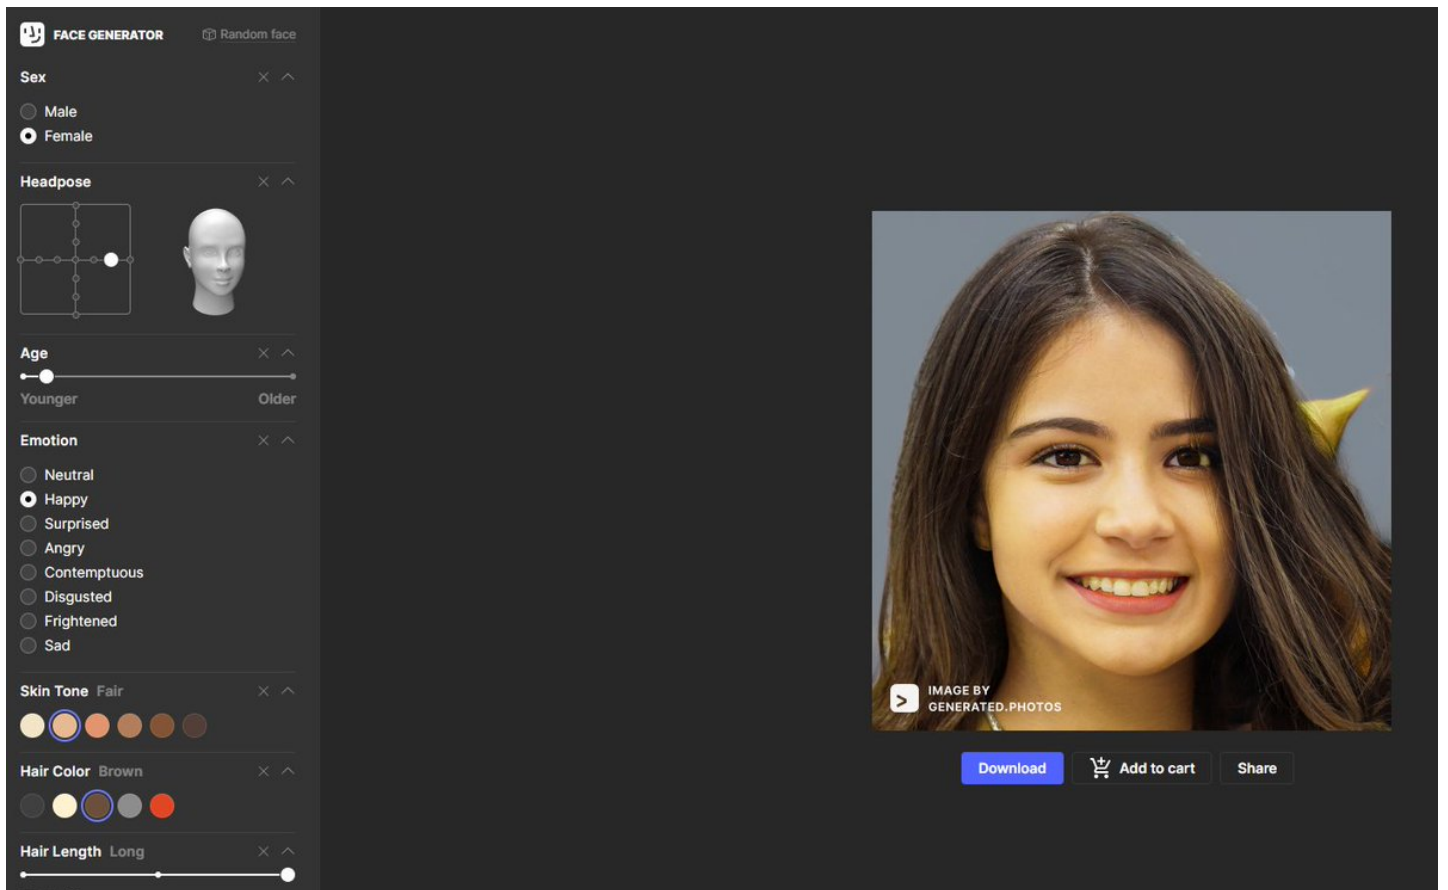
FACE GENERATOR

Random face

Sex

Male

Female

Headpose

Age

Younger

Older

Emotion

Neutral

Happy

Surprised

Angry

Contemptuous

Disgusted

Frightened

Sad

Skin Tone Fair

Hair Color Brown

Hair Length Long

IMAGE BY GENERATED.PHOTOS

Download

Add to cart

Share